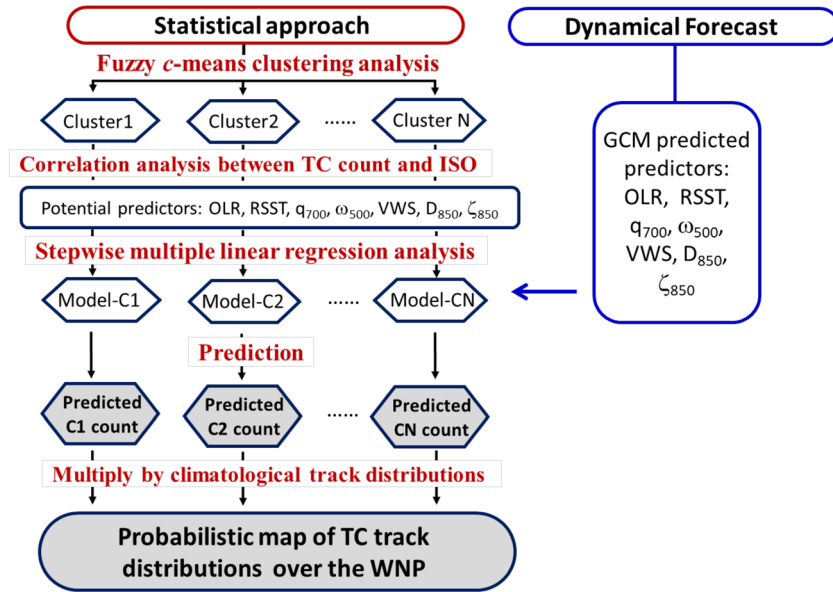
Statistical approach

Dynamical Forecast

Fuzzy $c$-means clustering analysis

Cluster1

Cluster2

......

Cluster N

Correlation analysis between TC count and ISO

Potential predictors: OLR, RSST, $q_{700}$, $\omega_{500}$, VWS, $D_{850}$, $\zeta_{850}$

Stepwise multiple linear regression analysis

Model-C1

Model-C2

......

Model-CN

GCM predicted predictors: OLR, RSST, $q_{700}$, $\omega_{500}$, VWS, $D_{850}$, $\zeta_{850}$

Prediction

Predicted C1 count

Predicted C2 count

......

Predicted CN count

Multiply by climatological track distributions

Probabilistic map of TC track distributions over the WNP